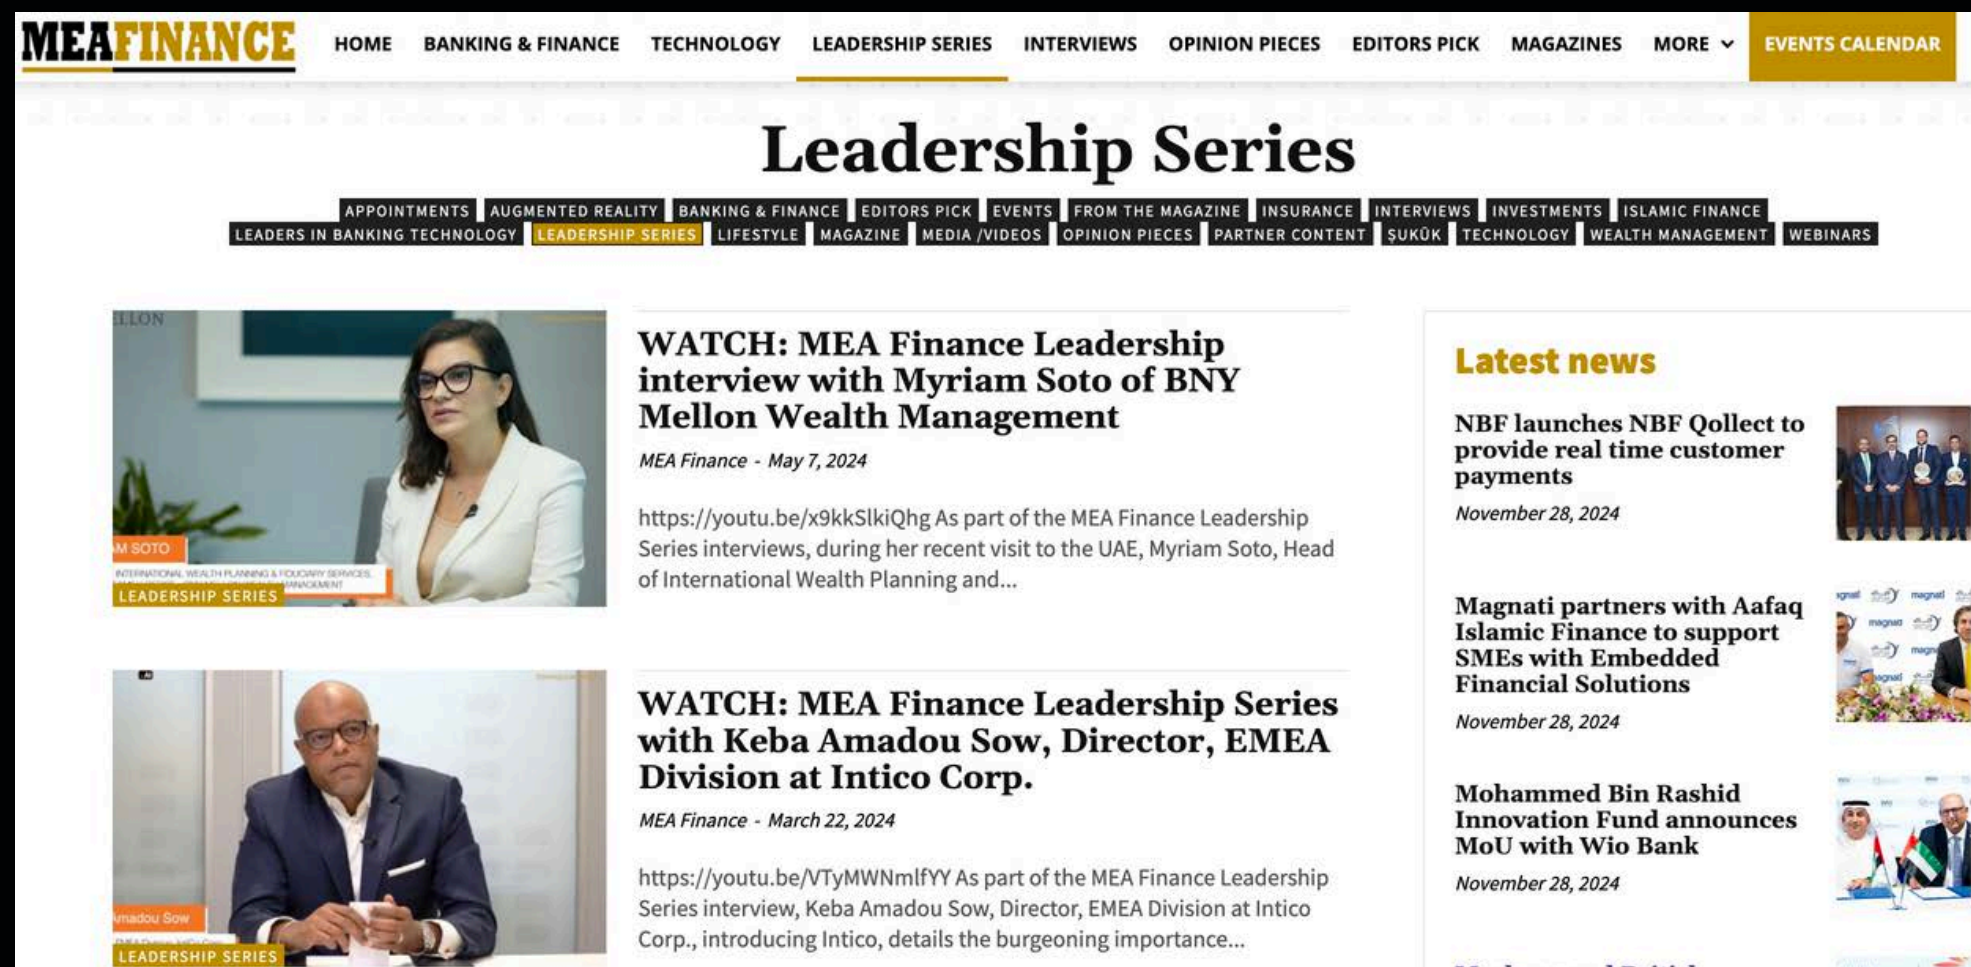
MEAFINANCE

HOME BANKING & FINANCE TECHNOLOGY LEADERSHIP SERIES INTERVIEWS OPINION PIECES EDITORS PICK MAGAZINES MORE EVENTS CALENDAR

Leadership Series

APPOINTMENTS AUGMENTED REALITY BANKING & FINANCE EDITORS PICK EVENTS FROM THE MAGAZINE INSURANCE INTERVIEWS INVESTMENTS ISLAMIC FINANCE LEADERS IN BANKING TECHNOLOGY LEADERSHIP SERIES LIFESTYLE MAGAZINE MEDIA /VIDEOS OPINION PIECES PARTNER CONTENT ŞUKŪK TECHNOLOGY WEALTH MANAGEMENT WEBINARS

LLON
M SOTO
INTERNATIONAL WEALTH PLANNING & FIDUCIARY SERVICES, MANAGEMENT
LEADERSHIP SERIES

WATCH: MEA Finance Leadership interview with Myriam Soto of BNY Mellon Wealth Management

MEA Finance - May 7, 2024

https://youtu.be/x9kkSlkiQhg As part of the MEA Finance Leadership Series interviews, during her recent visit to the UAE, Myriam Soto, Head of International Wealth Planning and...

madou Sow
LEADERSHIP SERIES

WATCH: MEA Finance Leadership Series with Keba Amadou Sow, Director, EMEA Division at Intico Corp.

MEA Finance - March 22, 2024

https://youtu.be/VTyMWNmlfYY As part of the MEA Finance Leadership Series interview, Keba Amadou Sow, Director, EMEA Division at Intico Corp., introducing Intico, details the burgeoning importance...

Latest news

NBF launches NBF Qollect to provide real time customer payments

November 28, 2024

Magnati partners with Aafaq Islamic Finance to support SMEs with Embedded Financial Solutions

November 28, 2024

Mohammed Bin Rashid Innovation Fund announces MoU with Wio Bank

November 28, 2024

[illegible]